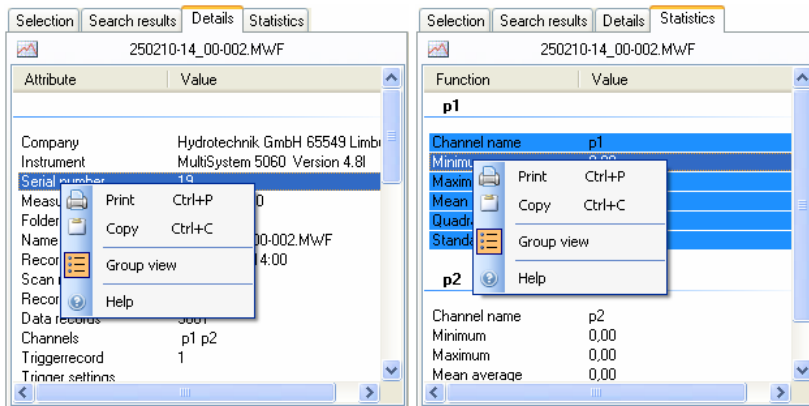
Selection | Search results | Details | Statistics

250210-14_00-002.MWF

| Attribute | Value |
|---|---|
| Company | Hydrotechnik GmbH 65549 Limb |
| Instrument | MultiSystem 5060 Version 4.8l |
| Serial number | 19 |
| Measu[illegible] | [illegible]0 |
| Folder | |
| Name | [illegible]00-002.MWF |
| Recor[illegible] | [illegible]4:00 |
| Scan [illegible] | |
| Recor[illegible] | |
| Data records | 3601 |
| Channels | p1 p2 |
| Triggerrecord | 1 |
| Trigger settings | |

Print Ctrl+P
Copy Ctrl+C
Group view
Help

Selection | Search results | Details | Statistics

250210-14_00-002.MWF

| Function | Value |
|---|---|
| p1 | |
| Channel name | p1 |
| Minimu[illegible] | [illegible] |
| Maxim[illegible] | |
| Mean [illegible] | |
| Quadra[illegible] | |
| Standa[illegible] | |
| p2 | |
| Channel name | p2 |
| Minimum | 0,00 |
| Maximum | 0,00 |
| Mean average | 0,00 |

Print Ctrl+P
Copy Ctrl+C
Group view
Help